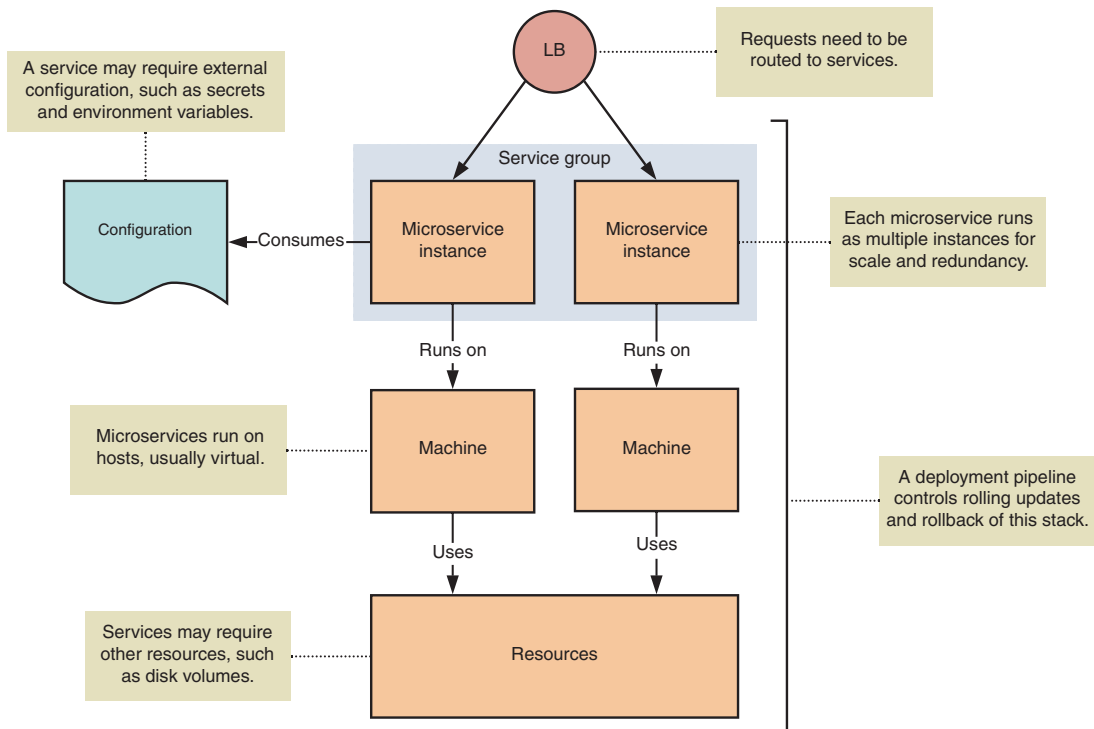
A service may require external configuration, such as secrets and environment variables.

LB

Requests need to be routed to services.

Service group

Configuration

Consumes

Microservice instance

Microservice instance

Each microservice runs as multiple instances for scale and redundancy.

Runs on

Runs on

Microservices run on hosts, usually virtual.

Machine

Machine

A deployment pipeline controls rolling updates and rollback of this stack.

Uses

Uses

Services may require other resources, such as disk volumes.

Resources